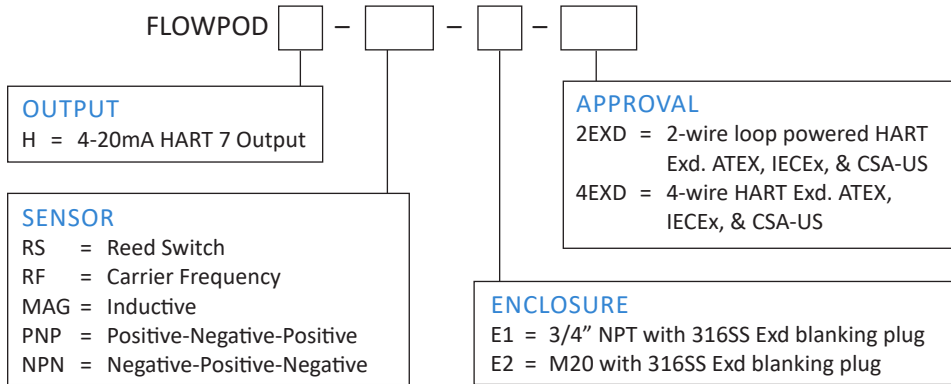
FLOWPOD [ ] – [ ] – [ ] – [ ]

OUTPUT
H = 4-20mA HART 7 Output

APPROVAL
2EXD = 2-wire loop powered HART Exd. ATEX, IECEx, & CSA-US
4EXD = 4-wire HART Exd. ATEX, IECEx, & CSA-US

SENSOR
RS = Reed Switch
RF = Carrier Frequency
MAG = Inductive
PNP = Positive-Negative-Positive
NPN = Negative-Positive-Negative

ENCLOSURE
E1 = 3/4” NPT with 316SS Exd blanking plug
E2 = M20 with 316SS Exd blanking plug